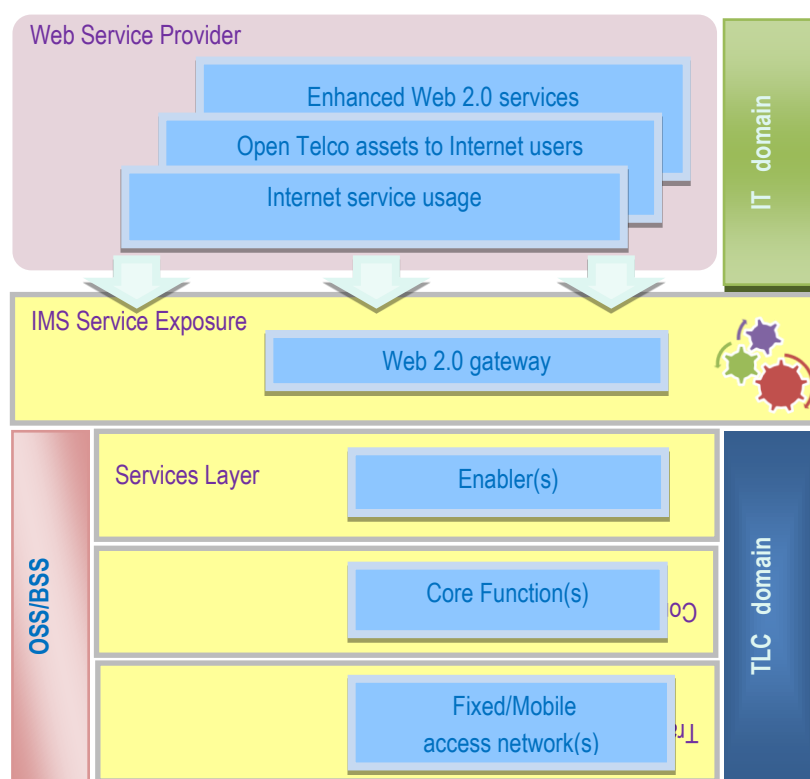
Web Service Provider

Enhanced Web 2.0 services

Open Telco assets to Internet users

Internet service usage

IT domain

IMS Service Exposure

Web 2.0 gateway

OSS/BSS

Services Layer

Enabler(s)

Core Function(s)

Co

Fixed/Mobile access network(s)

Tr

TLC domain